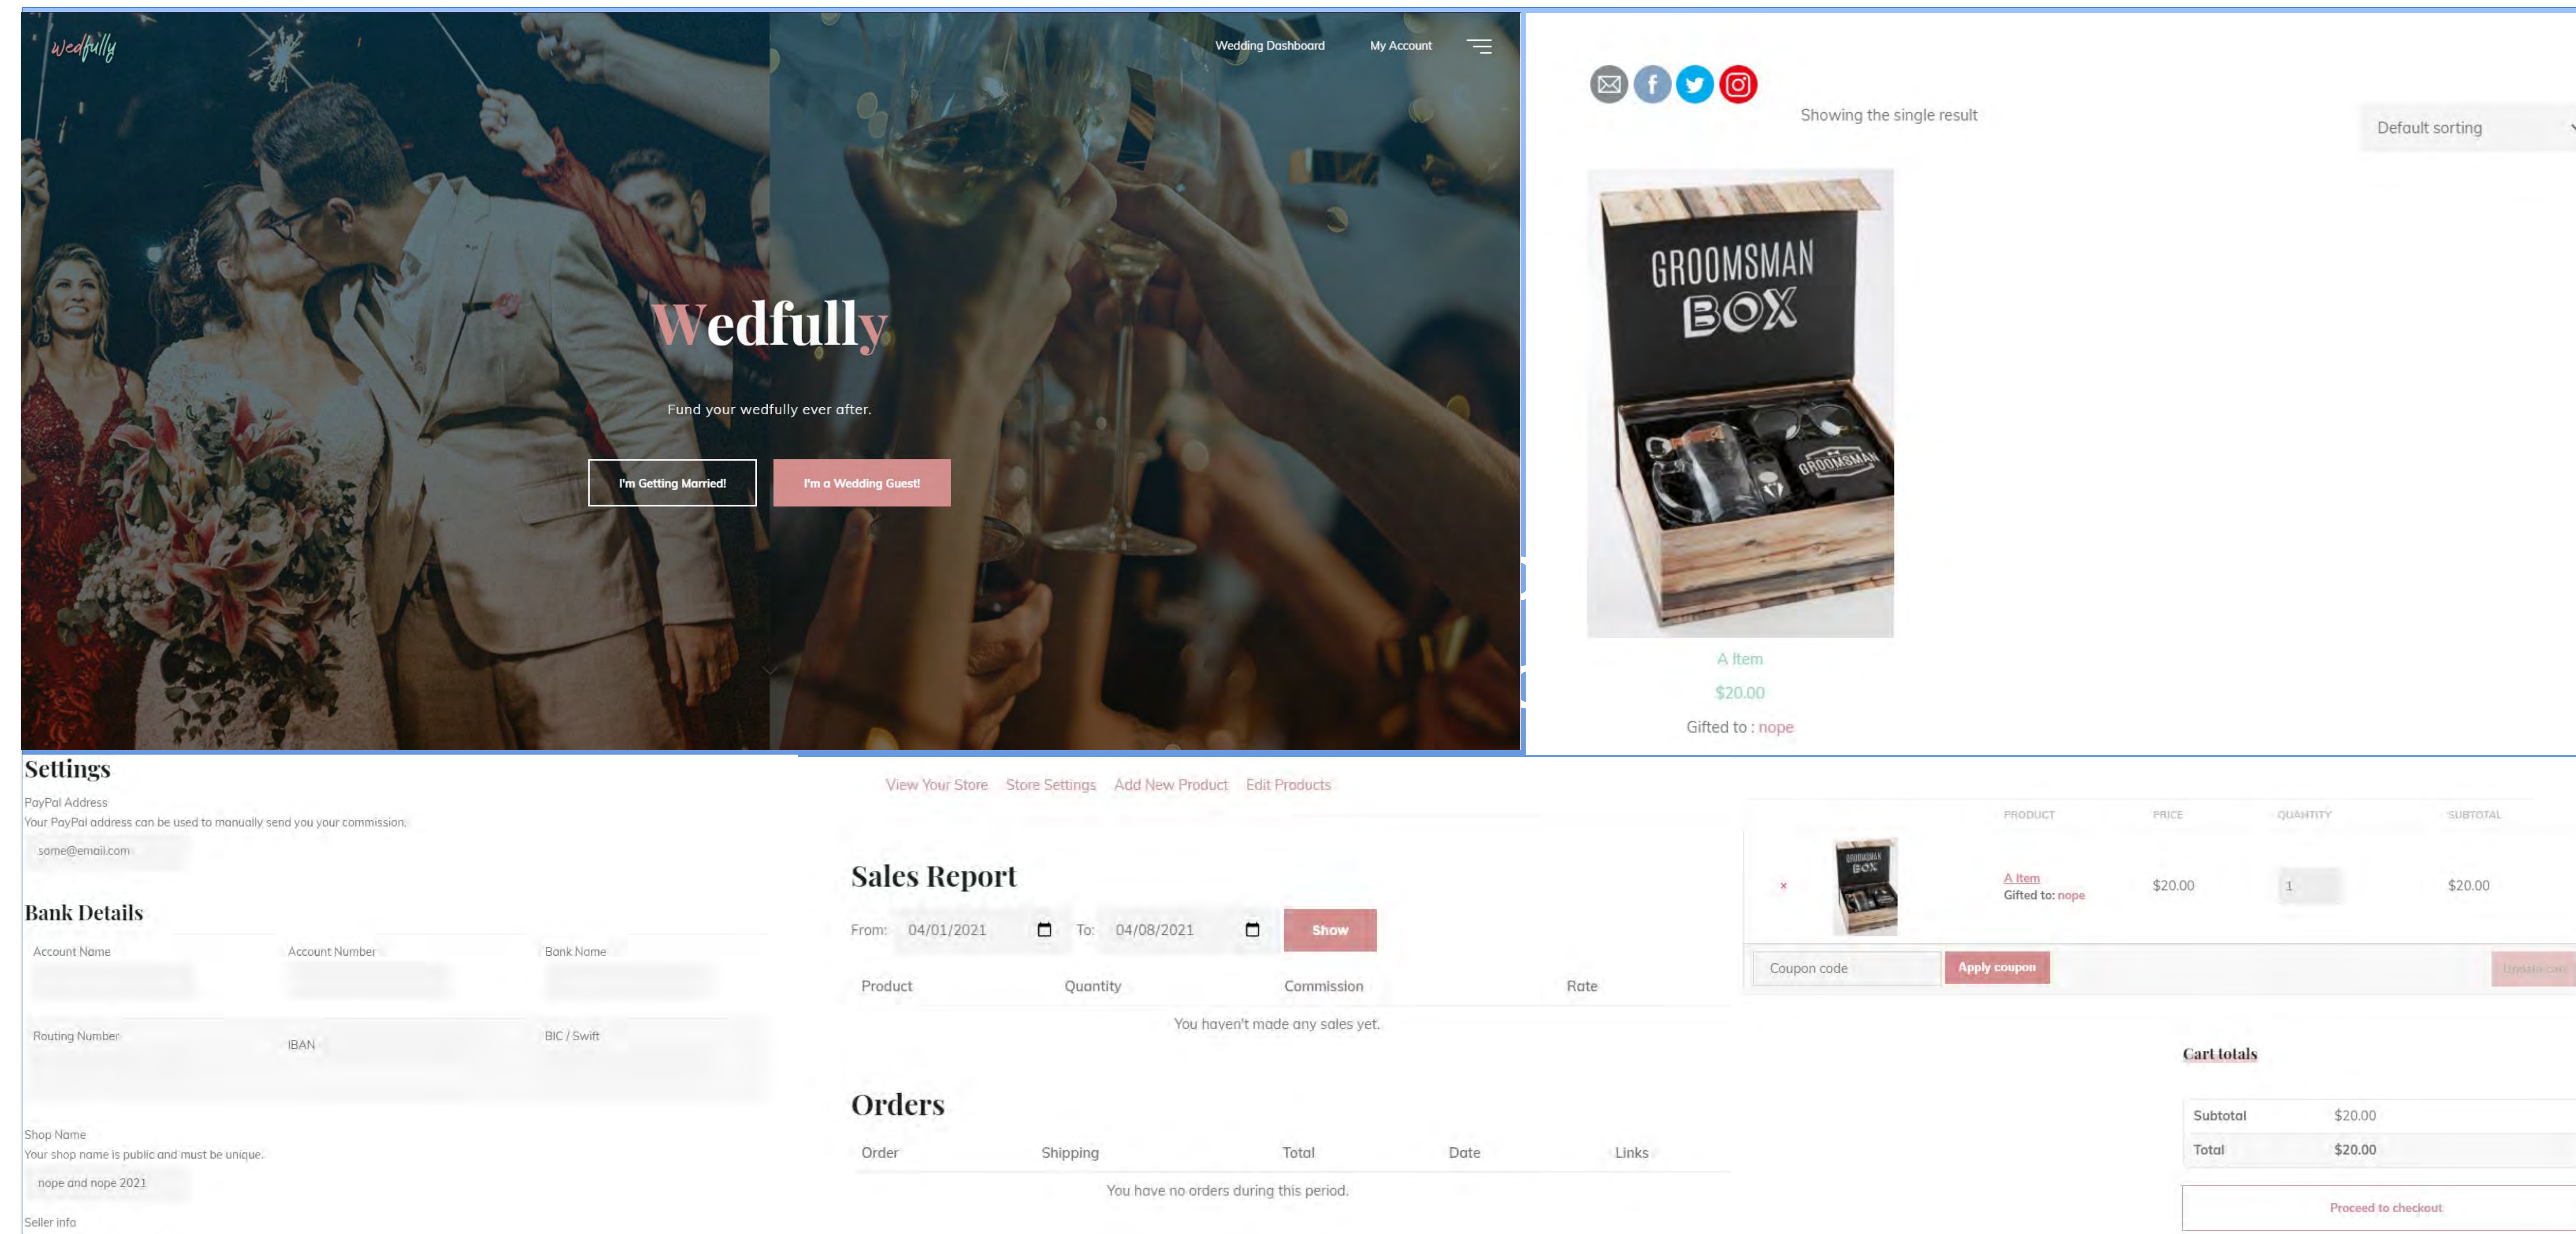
wedfully

Wedding Dashboard My Account

Wedfully

Fund your wedfully ever after.

I'm Getting Married! I'm a Wedding Guest!

Showing the single result

Default sorting

GROOMSMAN BOX

A Item

$20.00

Gifted to : nope

Settings

PayPal Address

Your PayPal address can be used to manually send you your commission.

some@email.com

Bank Details

Account Name Account Number Bank Name

Routing Number IBAN BIC / Swift

Shop Name

Your shop name is public and must be unique.

nope and nope 2021

Seller info

View Your Store Store Settings Add New Product Edit Products

Sales Report

From: 04/01/2021 To: 04/08/2021 Show

| Product | Quantity | Commission | Rate |
|---|---|---|---|
| You haven't made any sales yet. | | | |

Orders

| Order | Shipping | Total | Date | Links |
|---|---|---|---|---|
| You have no orders during this period. | | | | |

| | | PRODUCT | PRICE | QUANTITY | SUBTOTAL |
|---|---|---|---|---|---|
| × | | A Item Gifted to: nope | $20.00 | 1 | $20.00 |

Coupon code Apply coupon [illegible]

Cart totals

| Subtotal | $20.00 |
|---|---|
| Total | $20.00 |

Proceed to checkout